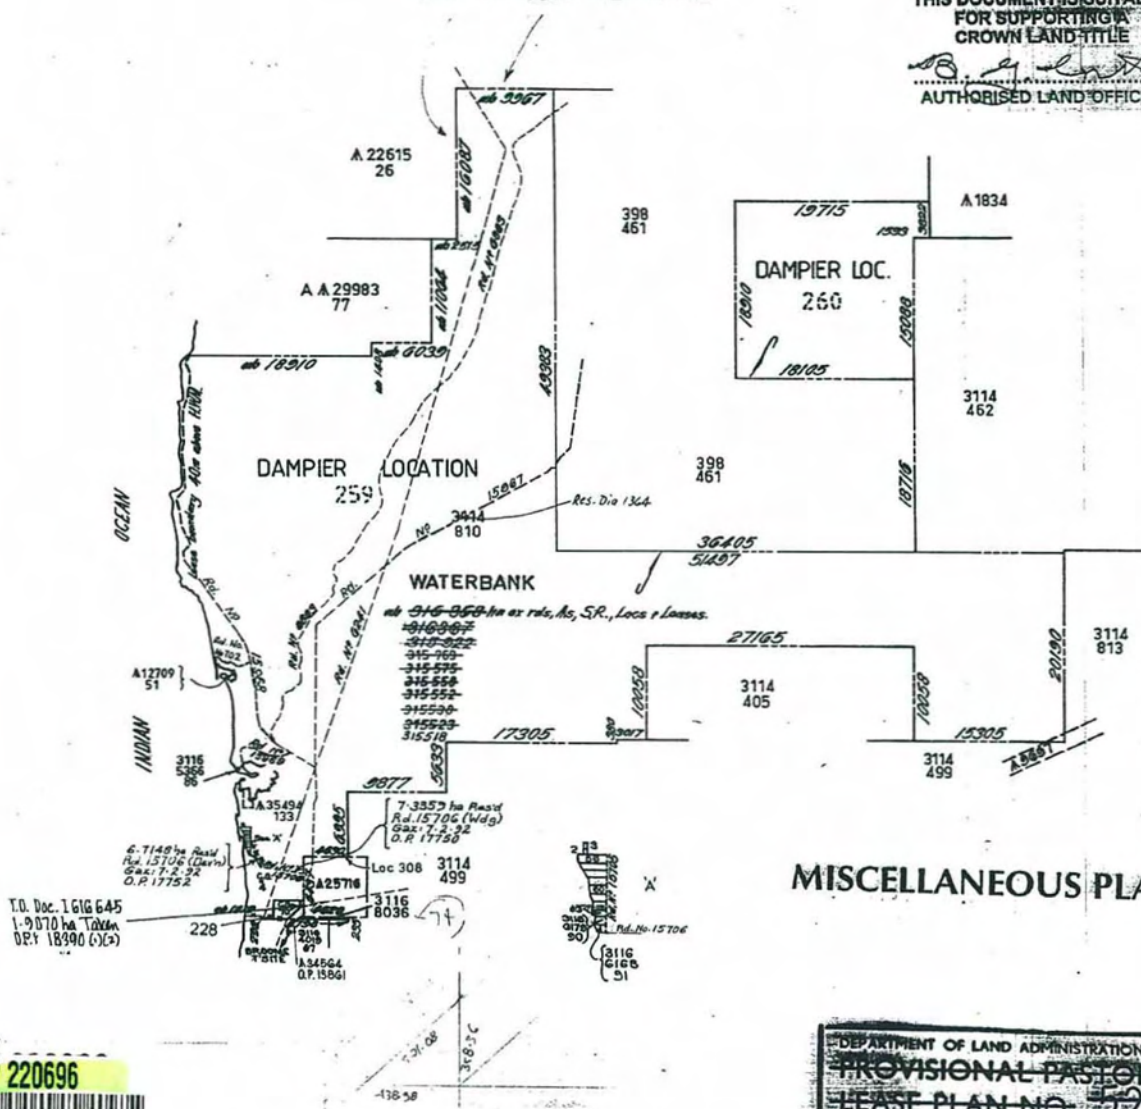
THIS DOCUMENT IS SUITABLE FOR SUPPORTING A CROWN LAND TITLE
AUTHORISED LAND OFFIC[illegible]

ab 3967
A 22615
26
ab 16087
ab 2515
Rd. No 8863
398
461
19715
1599
3922
A 1834
A A 29983
77
ab 11064
ab 1489
ab 6039
ab 18910
DAMPIER LOC.
260
18910
15088
18105
43983
3114
462
Sea boundary 40m above HWM
OCEAN
DAMPIER LOCATION
259
15087
No
3414
810
Res. Dia 1364
398
461
18716
36405
51497
WATERBANK
ab 316 858 ha ex rds, As, S.R., Locs & Leases.
316987
316 202
315 769
315 575
315 558
315 552
315 530
315 523
315518
Rd. No 8863
Rd. No 8241
Rd.
Rd. No
A12709
51
INDIAN
27165
10058
3114
405
10058
20190
3114
813
17305
5633
3117
15305
3114
499
3116
5366
86
9877
A 35494
133
7·3353 ha Res'd Rd. 15706 (Wdg) Gaz: 7-2-92 O.P. 17750
6·7148 ha Res'd Rd. 15706 (Dern) Gaz: 7-2-92 O.P. 17752
A25716
Loc 308
3114
499
3116
8036
74
'A'
Rd. No 15706
3116
6166
51
T.O. Doc. 1616 645
1·9070 ha Taken
OP. 18390 (1)(2)
228
A 34564
O.P. 15861
MISCELLANEOUS PLA
220696
DEPARTMENT OF LAND ADMINISTRATION
PROVISIONAL PASTO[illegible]
LEASE PLAN NO. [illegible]